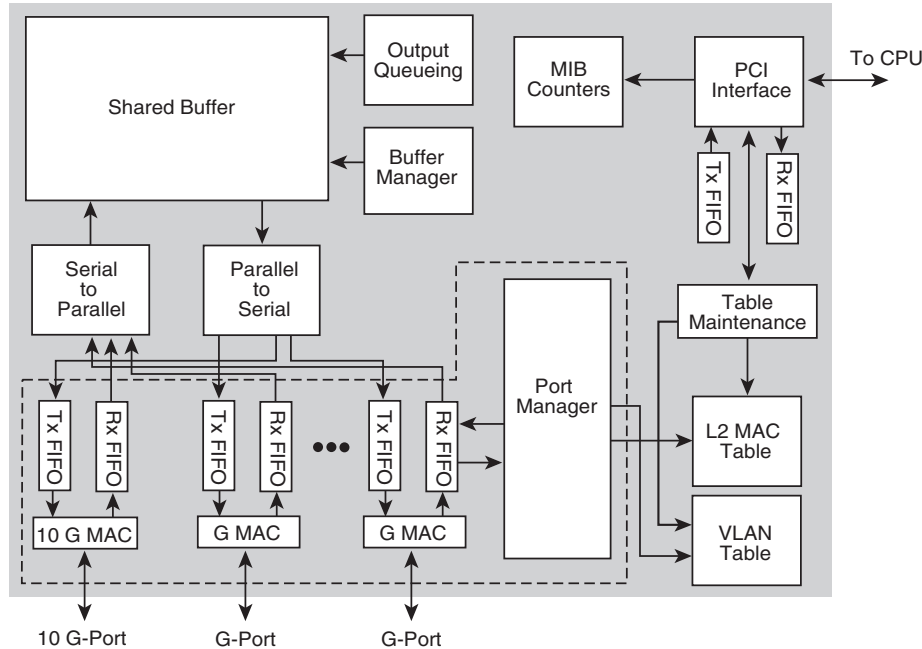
Shared Buffer

Output Queueing

Buffer Manager

MIB Counters

PCI Interface

To CPU

Tx FIFO

Rx FIFO

Serial to Parallel

Parallel to Serial

Table Maintenance

Port Manager

L2 MAC Table

VLAN Table

Tx FIFO

Rx FIFO

Tx FIFO

Rx FIFO

Tx FIFO

Rx FIFO

10 G MAC

G MAC

G MAC

10 G-Port

G-Port

G-Port